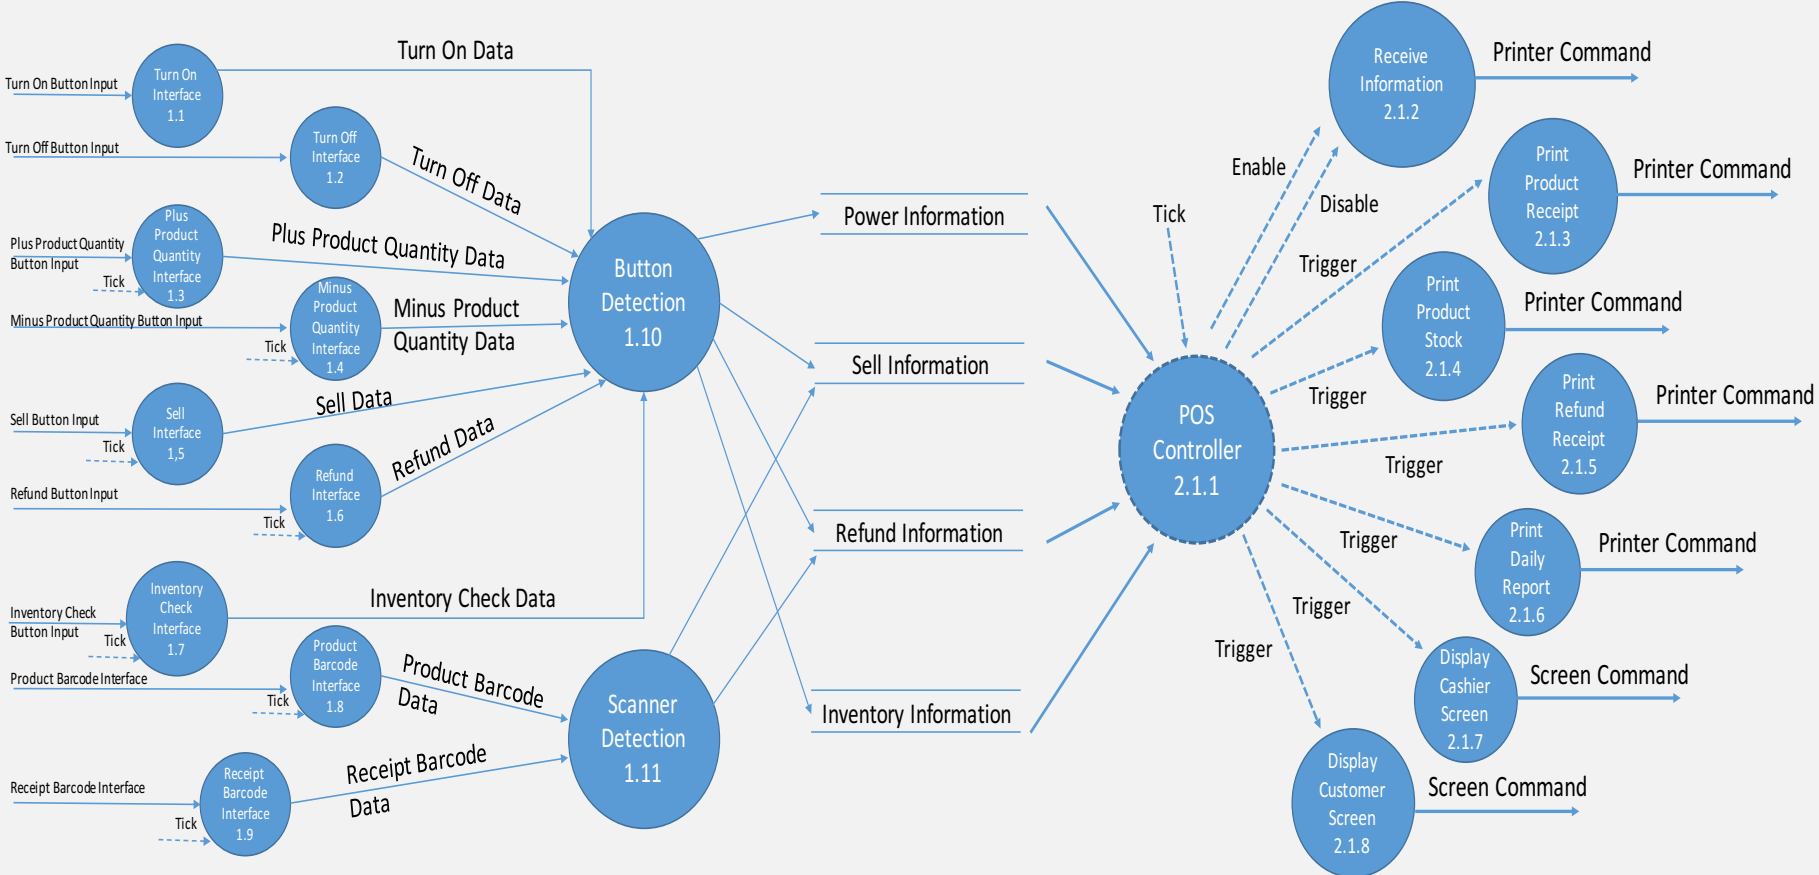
Turn On Button Input

Turn On Interface 1.1

Turn On Data

Turn Off Button Input

Turn Off Interface 1.2

Turn Off Data

Plus Product Quantity Button Input

Tick

Plus Product Quantity Interface 1.3

Plus Product Quantity Data

Minus Product Quantity Button Input

Tick

Minus Product Quantity Interface 1.4

Minus Product Quantity Data

Button Detection 1.10

Sell Button Input

Tick

Sell Interface 1,5

Sell Data

Refund Button Input

Tick

Refund Interface 1.6

Refund Data

Inventory Check Button Input

Tick

Inventory Check Interface 1.7

Inventory Check Data

Product Barcode Interface

Tick

Product Barcode Interface 1.8

Product Barcode Data

Receipt Barcode Interface

Tick

Receipt Barcode Interface 1.9

Receipt Barcode Data

Scanner Detection 1.11

Power Information

Sell Information

Refund Information

Inventory Information

Tick

POS Controller 2.1.1

Enable

Disable

Trigger

Trigger

Trigger

Trigger

Trigger

Trigger

Receive Information 2.1.2

Printer Command

Print Product Receipt 2.1.3

Printer Command

Print Product Stock 2.1.4

Printer Command

Print Refund Receipt 2.1.5

Printer Command

Print Daily Report 2.1.6

Printer Command

Display Cashier Screen 2.1.7

Screen Command

Display Customer Screen 2.1.8

Screen Command